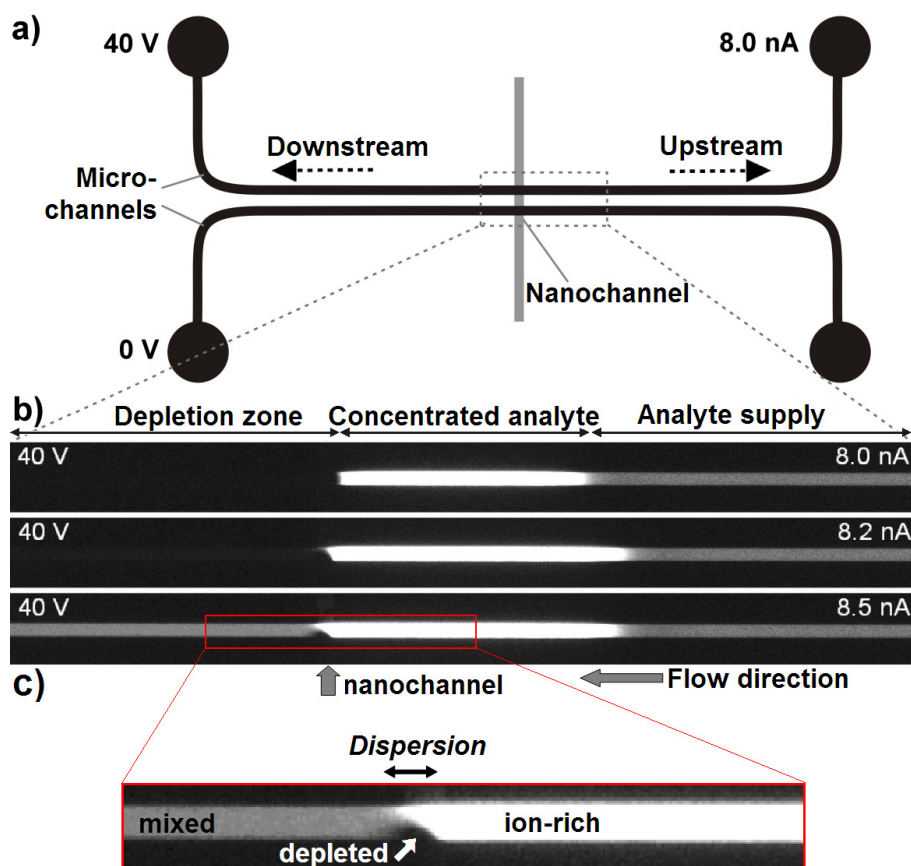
a)

40 V

8.0 nA

Downstream

Upstream

Micro-channels

Nanochannel

0 V

b)

Depletion zone

Concentrated analyte

Analyte supply

40 V

8.0 nA

40 V

8.2 nA

40 V

8.5 nA

c)

nanochannel

Flow direction

Dispersion

mixed

ion-rich

depleted